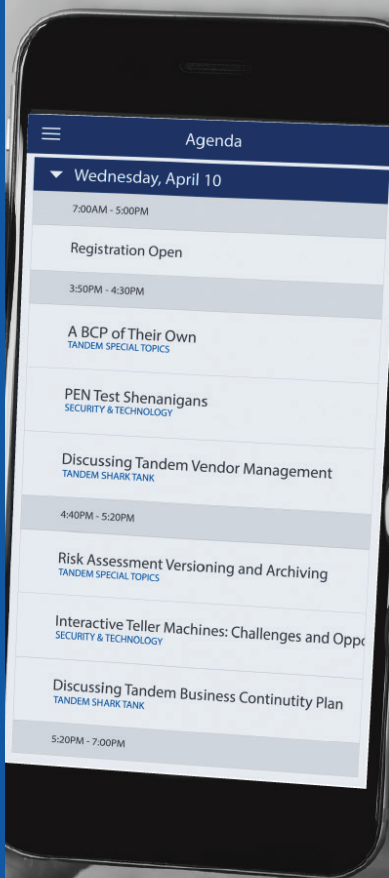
Agenda

Wednesday, April 10

7:00AM - 5:00PM

Registration Open

3:50PM - 4:30PM

A BCP of Their Own
TANDEM SPECIAL TOPICS

PEN Test Shenanigans
SECURITY & TECHNOLOGY

Discussing Tandem Vendor Management
TANDEM SHARK TANK

4:40PM - 5:20PM

Risk Assessment Versioning and Archiving
TANDEM SPECIAL TOPICS

Interactive Teller Machines: Challenges and Opp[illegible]
SECURITY & TECHNOLOGY

Discussing Tandem Business Contintuity Plan
TANDEM SHARK TANK

5:20PM - 7:00PM